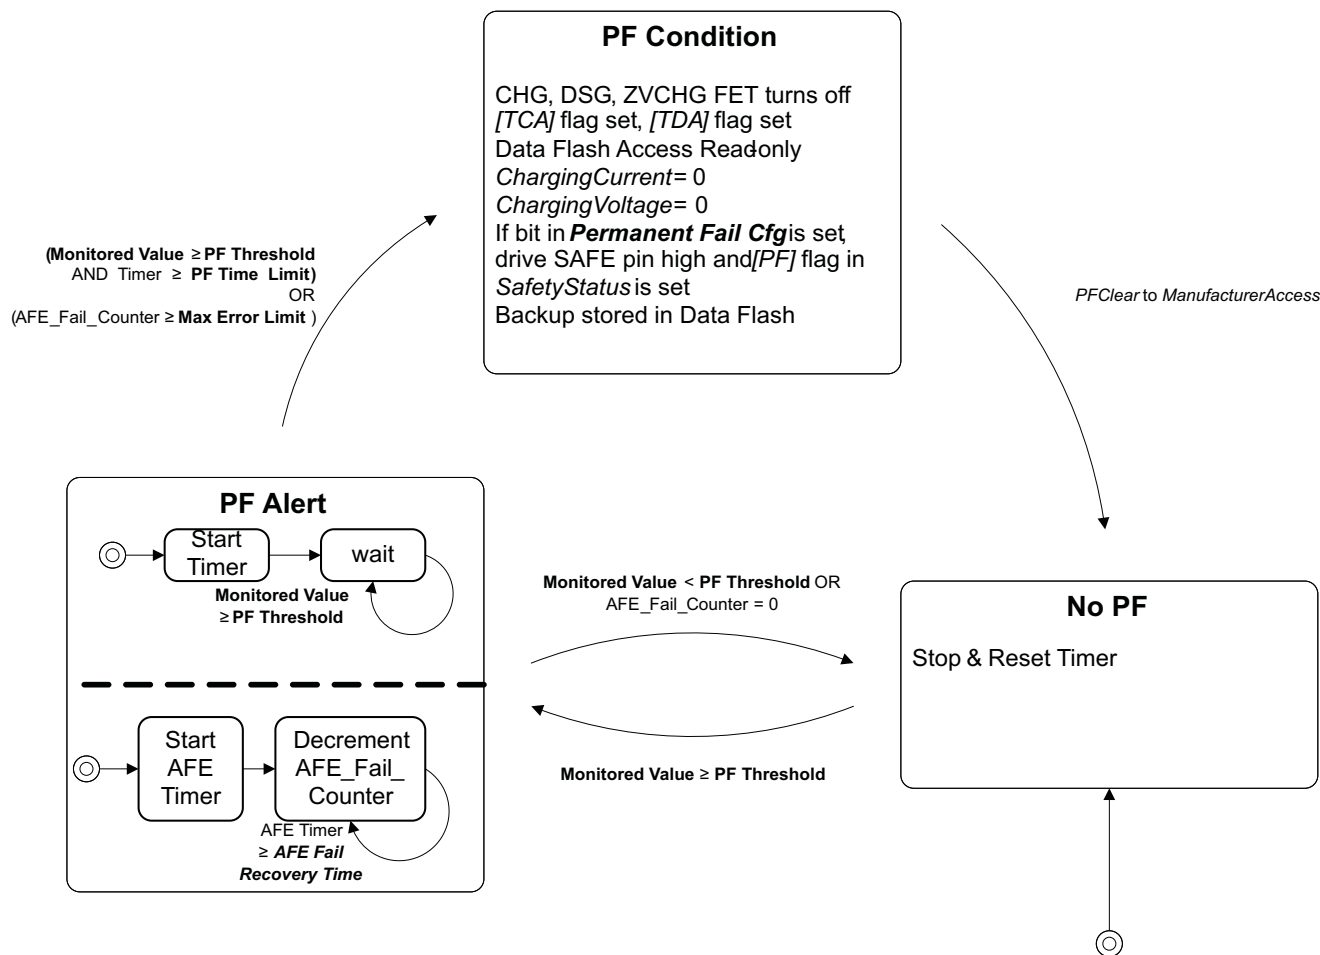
PF Condition

CHG, DSG, ZVCHG FET turns off
*[TCA]* flag set, *[TDA]* flag set
Data Flash Access Read-only
*ChargingCurrent* = 0
*ChargingVoltage* = 0
If bit in ***Permanent Fail Cfg*** is set, drive SAFE pin high and *[PF]* flag in *SafetyStatus* is set
Backup stored in Data Flash

**(Monitored Value ≥ PF Threshold** AND Timer ≥ **PF Time Limit)** OR (AFE_Fail_Counter ≥ **Max Error Limit** )

*PFClear* to *ManufacturerAccess*

PF Alert

Start Timer

wait

**Monitored Value ≥ PF Threshold**

Start AFE Timer

Decrement AFE_Fail_ Counter

AFE Timer ≥ ***AFE Fail Recovery Time***

**Monitored Value** < **PF Threshold** OR AFE_Fail_Counter = 0

**Monitored Value ≥ PF Threshold**

No PF

Stop & Reset Timer